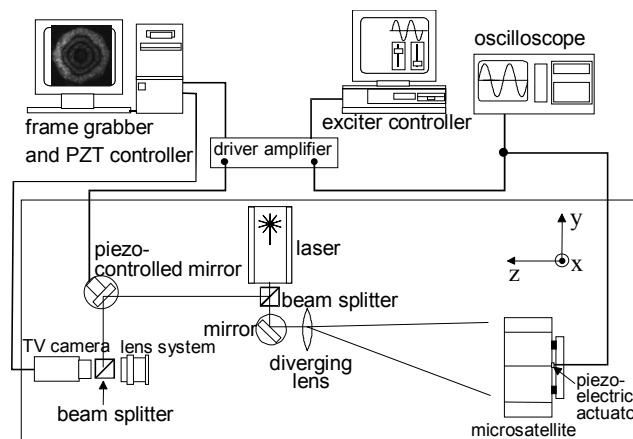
oscilloscope

frame grabber and PZT controller

exciter controller

driver amplifier

y

z

x

piezo-controlled mirror

laser

beam splitter

mirror

TV camera

lens system

diverging lens

beam splitter

piezo-electric actuato

microsatellite